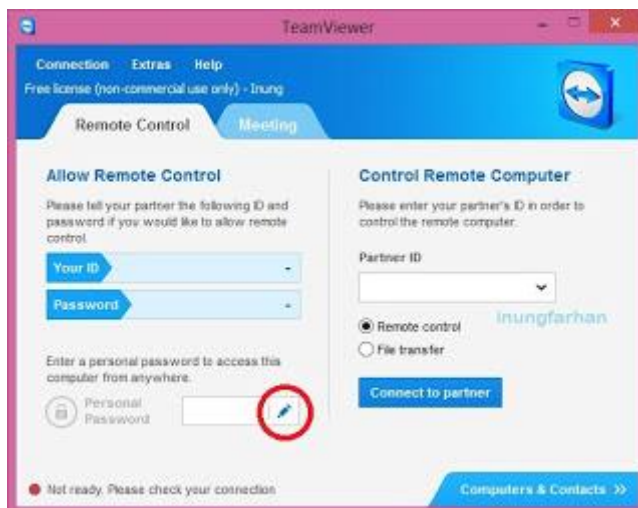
TeamViewer

Connection Extras Help

Free license (non-commercial use only) - Inung

Remote Control

Meeting

Allow Remote Control

Please tell your partner the following ID and password if you would like to allow remote control.

Your ID -

Password -

Enter a personal password to access this computer from anywhere.

Personal Password

Control Remote Computer

Please enter your partner's ID in order to control the remote computer.

Partner ID

Remote control

File transfer

inungfarhan

Connect to partner

Not ready. Please check your connection

Computers & Contacts »